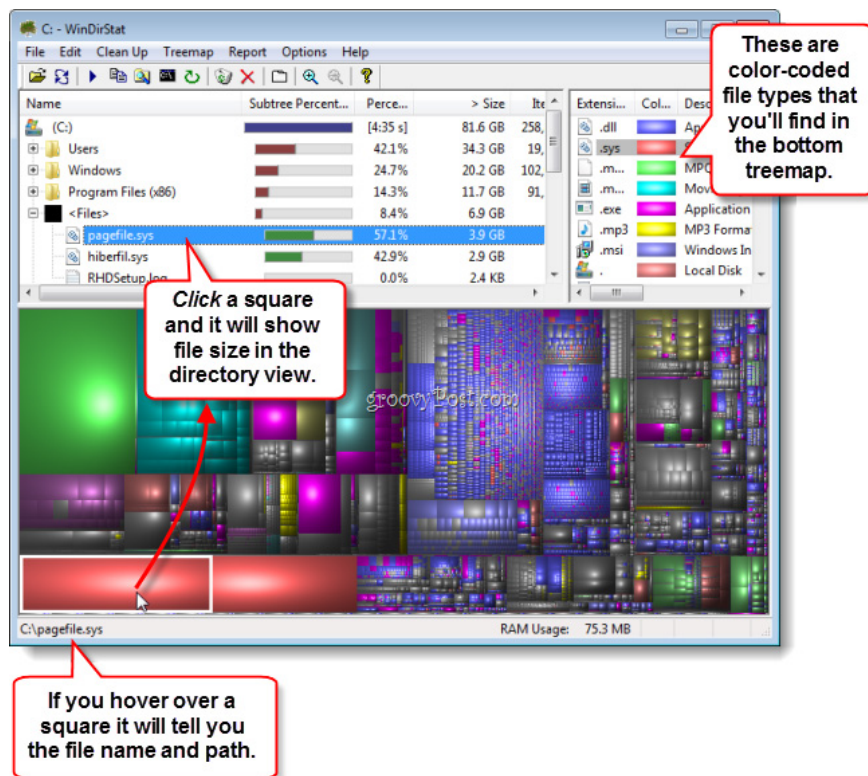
C: - WinDirStat

File Edit Clean Up Treemap Report Options Help

| Name | Subtree Percent... | Perce... | > Size | Ite |
|---|---|---|---|---|
| (C:) | | [4:35 s] | 81.6 GB | 258, |
| Users | | 42.1% | 34.3 GB | 19, |
| Windows | | 24.7% | 20.2 GB | 102, |
| Program Files (x86) | | 14.3% | 11.7 GB | 91, |
| <Files> | | 8.4% | 6.9 GB | |
| pagefile.sys | | 57.1% | 3.9 GB | |
| hiberfil.sys | | 42.9% | 2.9 GB | |
| RHDSetup.log | | 0.0% | 2.4 KB | |

| Extensi... | Col... | Desc |
|---|---|---|
| .dll | | Ap |
| .sys | | |
| .m... | | MPC |
| .m... | | Mov |
| .exe | | Application |
| .mp3 | | MP3 Forma |
| .msi | | Windows In |
| . | | Local Disk |

These are color-coded file types that you'll find in the bottom treemap.

Click a square and it will show file size in the directory view.

groovyPost.com

C:\pagefile.sys

RAM Usage: 75.3 MB

If you hover over a square it will tell you the file name and path.